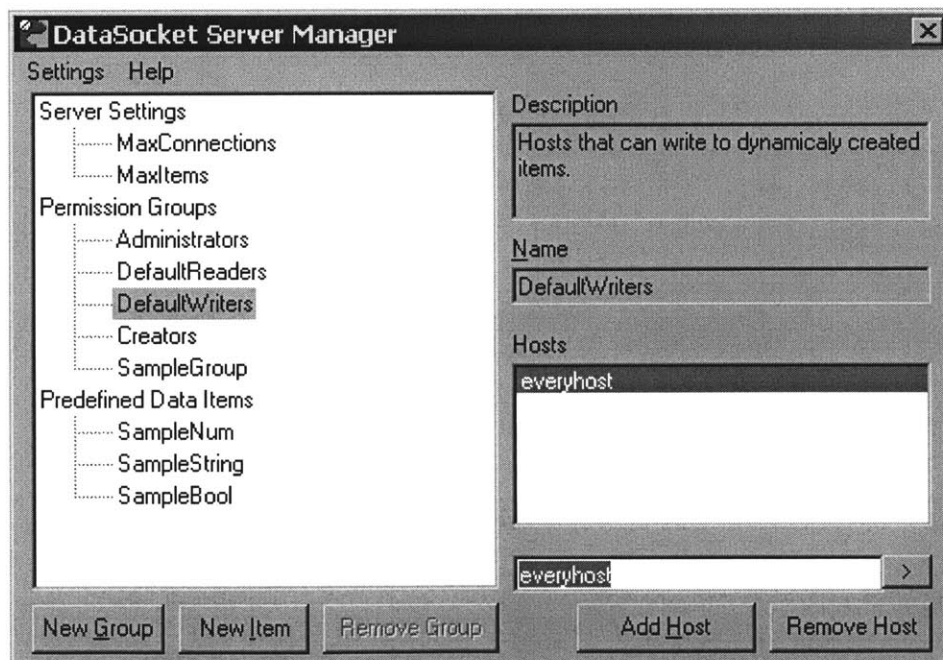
DataSocket Server Manager

Settings Help

Server Settings
MaxConnections
MaxItems
Permission Groups
Administrators
DefaultReaders
DefaultWriters
Creators
SampleGroup
Predefined Data Items
SampleNum
SampleString
SampleBool

Description
Hosts that can write to dynamicaly created items.

Name
DefaultWriters

Hosts
everyhost

everyhost
>

New Group
New Item
Remove Group
Add Host
Remove Host